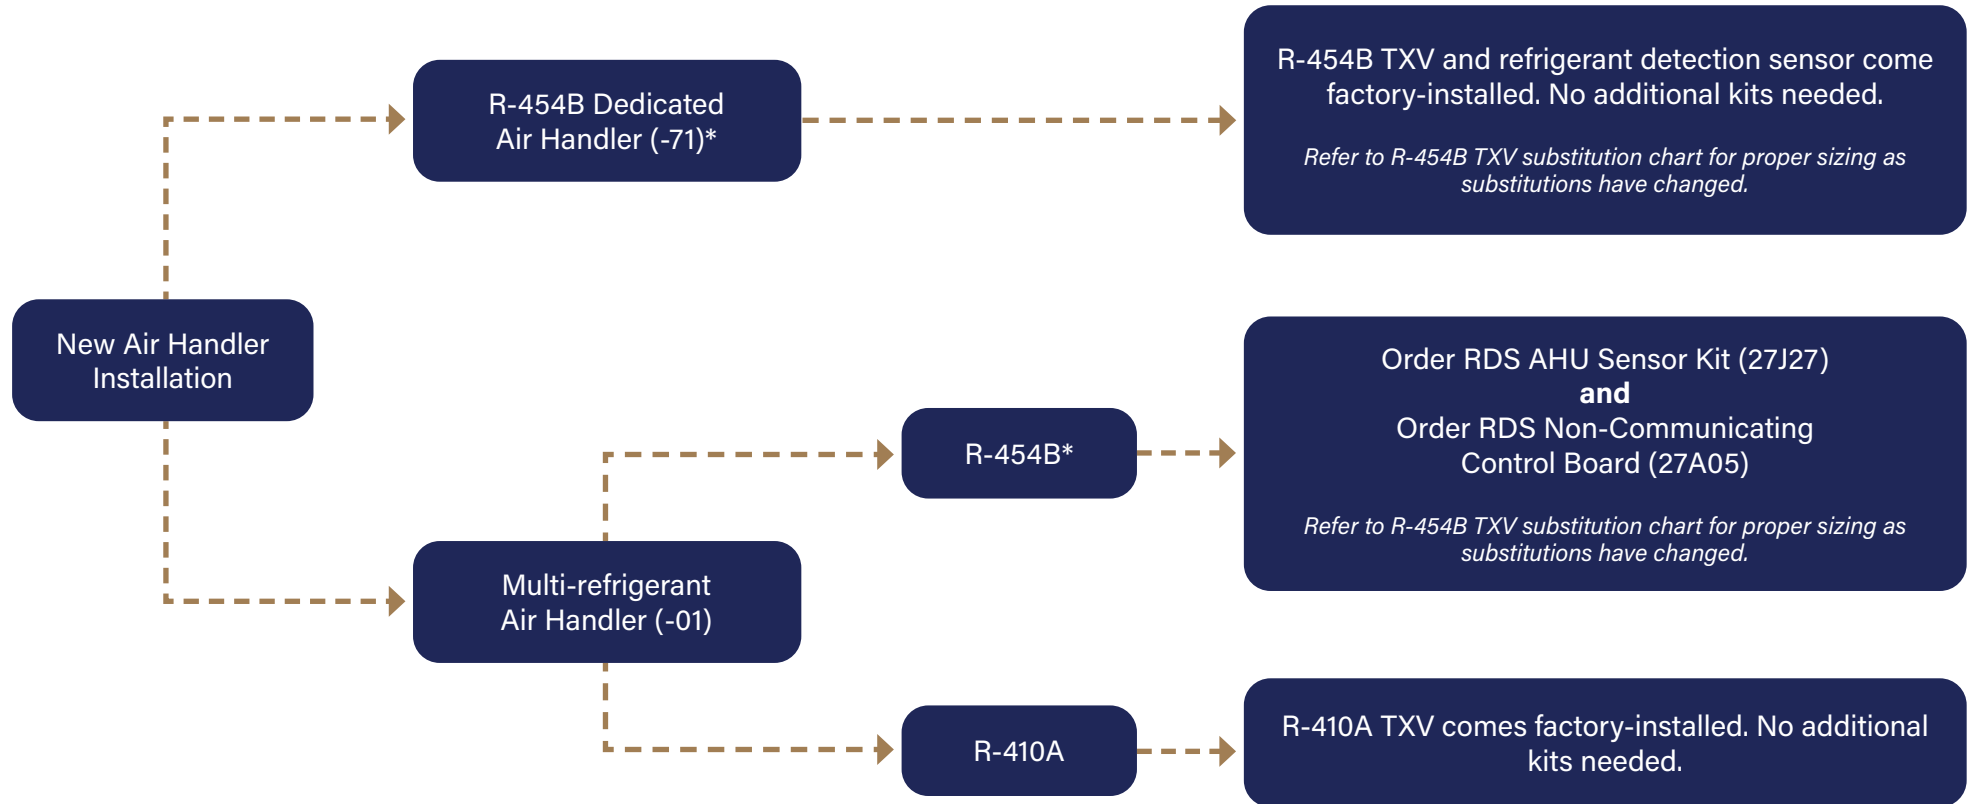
New Air Handler Installation

R-454B Dedicated Air Handler (-71)*

R-454B TXV and refrigerant detection sensor come factory-installed. No additional kits needed.

*Refer to R-454B TXV substitution chart for proper sizing as substitutions have changed.*

Multi-refrigerant Air Handler (-01)

R-454B*

Order RDS AHU Sensor Kit (27J27)
**and**
Order RDS Non-Communicating Control Board (27A05)

*Refer to R-454B TXV substitution chart for proper sizing as substitutions have changed.*

R-410A

R-410A TXV comes factory-installed. No additional kits needed.